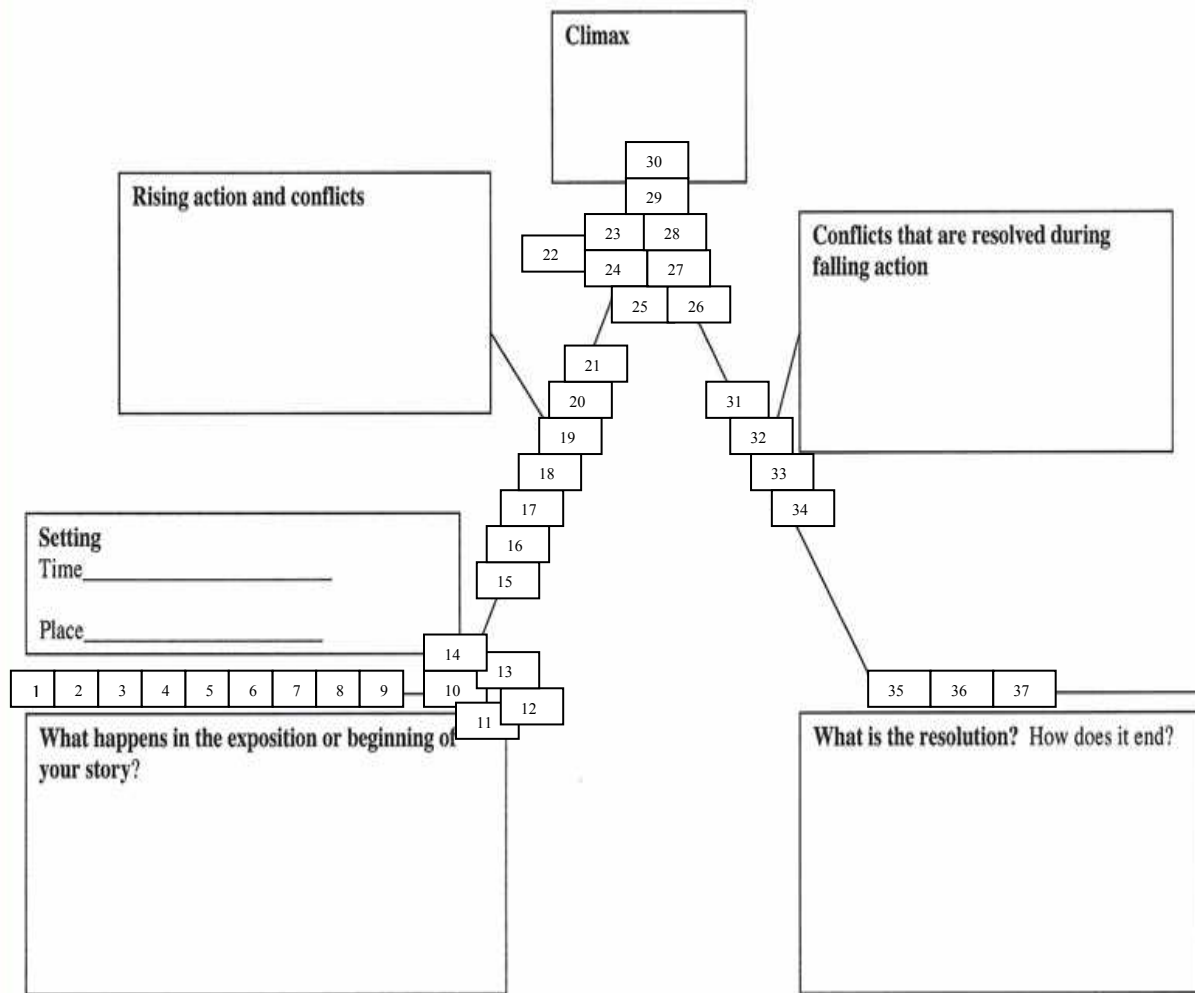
Climax

30
29
23 28
22
24 27
25 26

Rising action and conflicts

Conflicts that are resolved during falling action

21
20
19
18
17
16
15
14
13
10
11
12

31
32
33
34

Setting
Time____________________

Place____________________

1 2 3 4 5 6 7 8 9

35 36 37

What happens in the exposition or beginning of your story?

What is the resolution? How does it end?